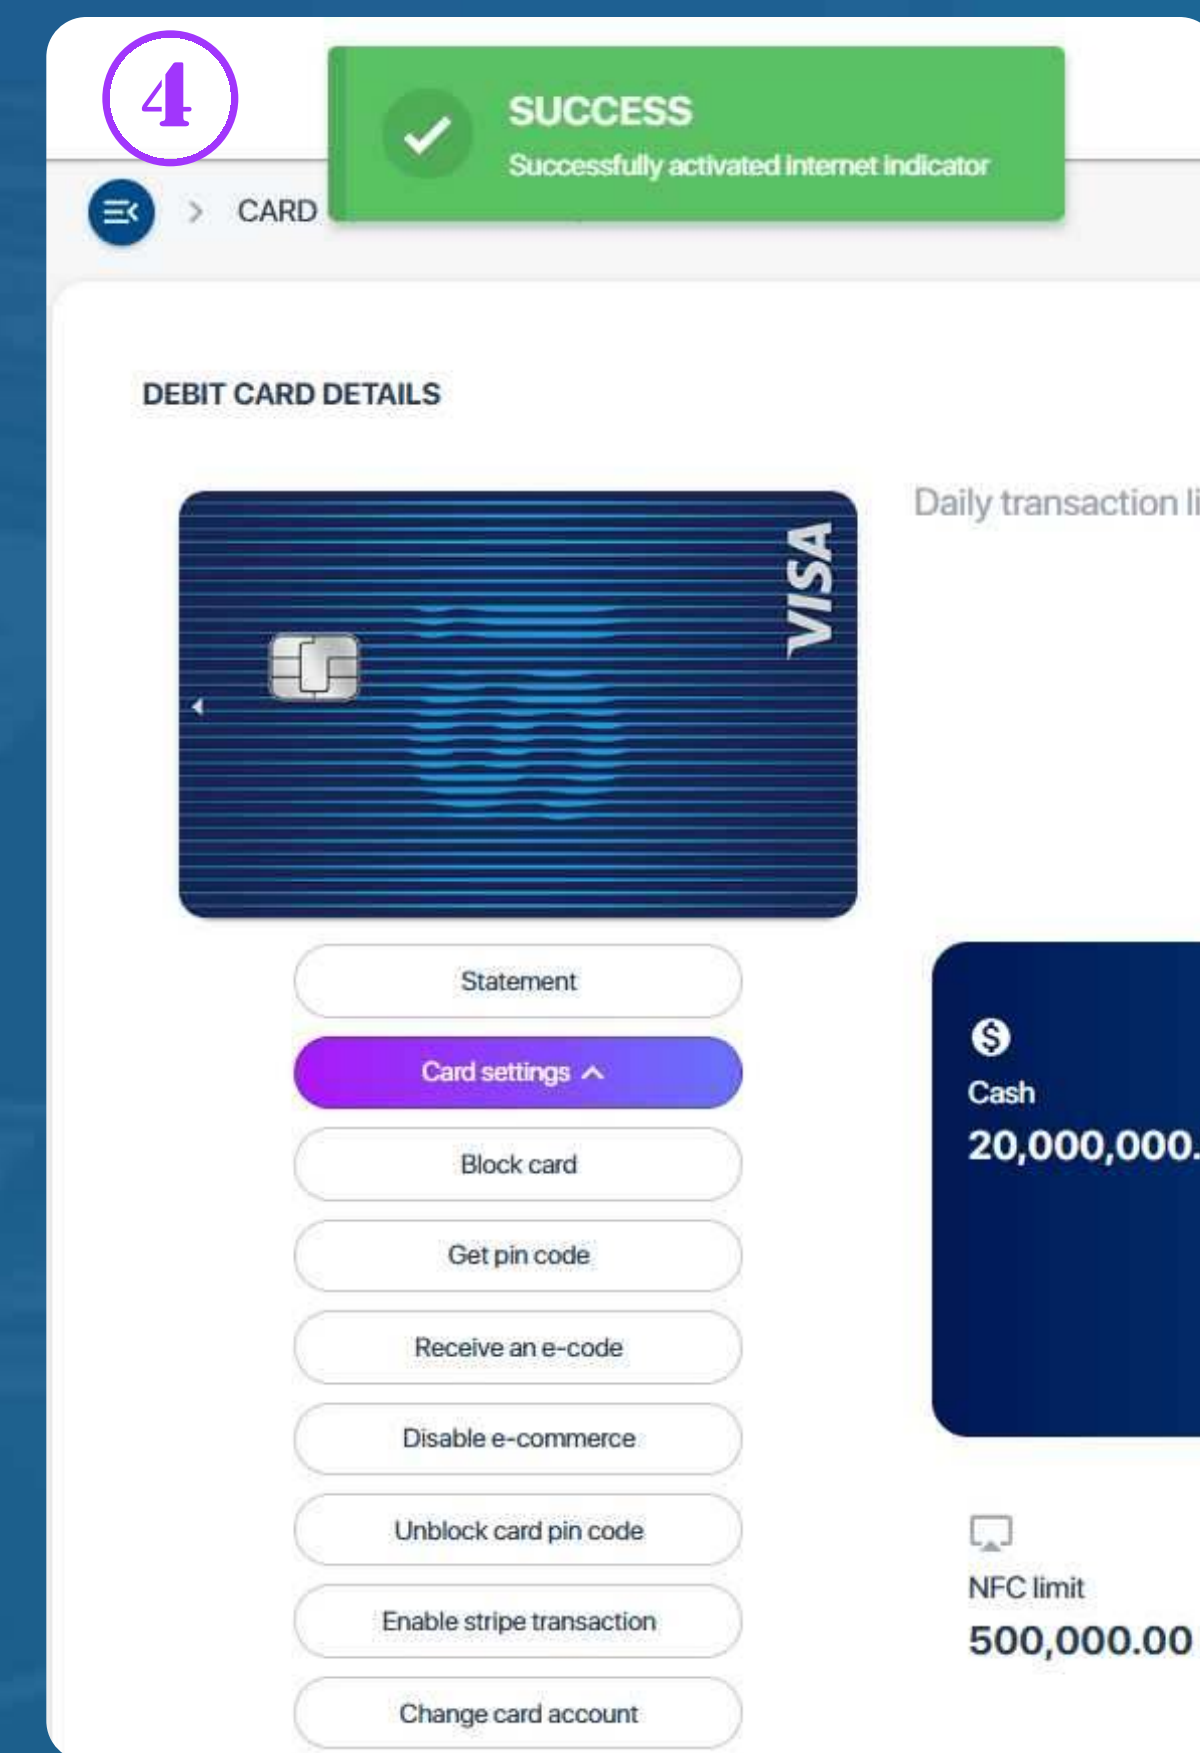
4

SUCCESS
Successfully activated internet indicator

CARD

DEBIT CARD DETAILS

VISA

Daily transaction li

Statement

Card settings

Block card

Get pin code

Receive an e-code

Disable e-commerce

Unblock card pin code

Enable stripe transaction

Change card account

Cash
20,000,000.

NFC limit
500,000.00